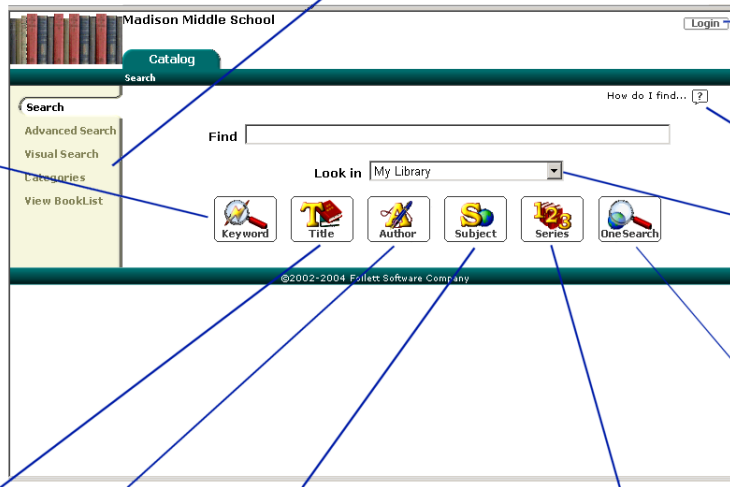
Madison Middle School

Login

Catalog

Search

Search

Advanced Search

Visual Search

Categories

View BookList

How do I find... ?

Find

Look in My Library

Keyword

Title

Author

Subject

Series

OneSearch

©2002-2004 Follett Software Company